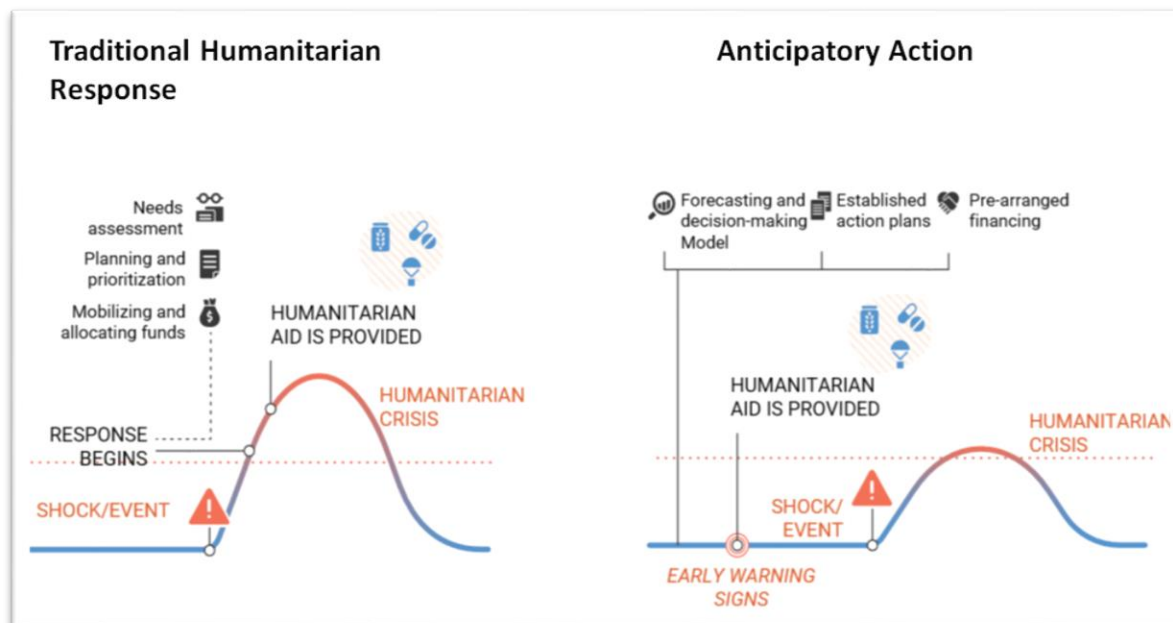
Traditional Humanitarian Response

Needs assessment

Planning and prioritization

Mobilizing and allocating funds

HUMANITARIAN AID IS PROVIDED

HUMANITARIAN CRISIS

RESPONSE BEGINS

SHOCK/EVENT

Anticipatory Action

Forecasting and decision-making Model

Established action plans

Pre-arranged financing

HUMANITARIAN AID IS PROVIDED

HUMANITARIAN CRISIS

SHOCK/ EVENT

EARLY WARNING SIGNS